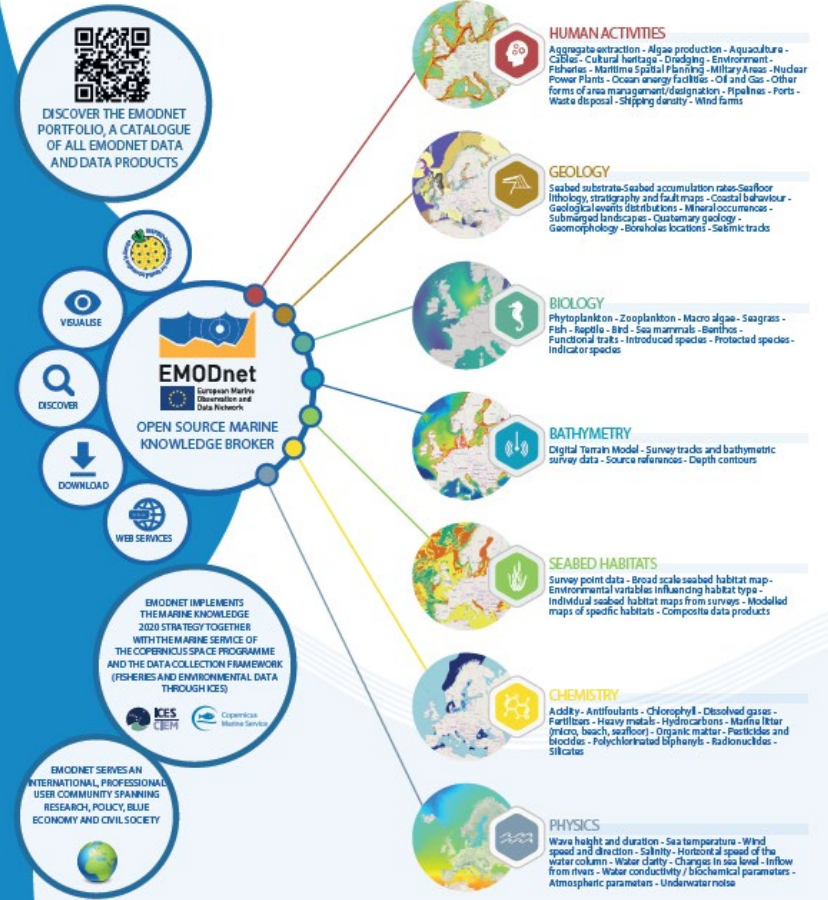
DISCOVER THE EMODNET PORTFOLIO, A CATALOGUE OF ALL EMODNET DATA AND DATA PRODUCTS

VISUALISE

DISCOVER

DOWNLOAD

WEB SERVICES

EMODnet
European Marine Observation and Data Network

OPEN SOURCE MARINE KNOWLEDGE BROKER

EMODNET IMPLEMENTS THE MARINE KNOWLEDGE 2020 STRATEGY TOGETHER WITH THE MARINE SERVICE OF THE COPERNICUS SPACE PROGRAMME AND THE DATA COLLECTION FRAMEWORK (FISHERIES AND ENVIRONMENTAL DATA THROUGH ICES)

ICES CIEM

Copernicus Marine Service

EMODNET SERVES AN INTERNATIONAL, PROFESSIONAL USER COMMUNITY SPANNING RESEARCH, POLICY, BLUE ECONOMY AND CIVIL SOCIETY

HUMAN ACTIVITIES
Aggregate extraction - Algae production - Aquaculture - Cables - Cultural heritage - Dredging - Environment - Fisheries - Maritime Spatial Planning - Military Areas - Nuclear Power Plants - Ocean energy facilities - Oil and Gas - Other forms of area management/designation - Pipelines - Ports - Waste disposal - Shipping density - Wind farms

GEOLOGY
Seabed substrate-Seabed accumulation rates-Seafloor lithology, stratigraphy and fault maps - Coastal behaviour - Geological events distributions - Mineral occurrences - Submerged landscapes - Quaternary geology - Geomorphology - Boreholes locations - Seismic tracks

BIOLOGY
Phytoplankton - Zooplankton - Macro algae - Seagrass - Fish - Reptile - Bird - Sea mammals - Benthos - Functional traits - Introduced species - Protected species - Indicator species

BATHYMETRY
Digital Terrain Model - Survey tracks and bathymetric survey data - Source references - Depth contours

SEABED HABITATS
Survey point data - Broad scale seabed habitat map - Environmental variables influencing habitat type - Individual seabed habitat maps from surveys - Modelled maps of specific habitats - Composite data products

CHEMISTRY
Acidity - Antifoulants - Chlorophyll - Dissolved gases - Fertilizers - Heavy metals - Hydrocarbons - Marine litter (micro, beach, seafloor) - Organic matter - Pesticides and biocides - Polychlorinated biphenyls - Radionuclides - Silicates

PHYSICS
Wave height and duration - Sea temperature - Wind speed and direction - Salinity - Horizontal speed of the water column - Water clarity - Changes in sea level - Inflow from rivers - Water conductivity / biochemical parameters - Atmospheric parameters - Underwater noise